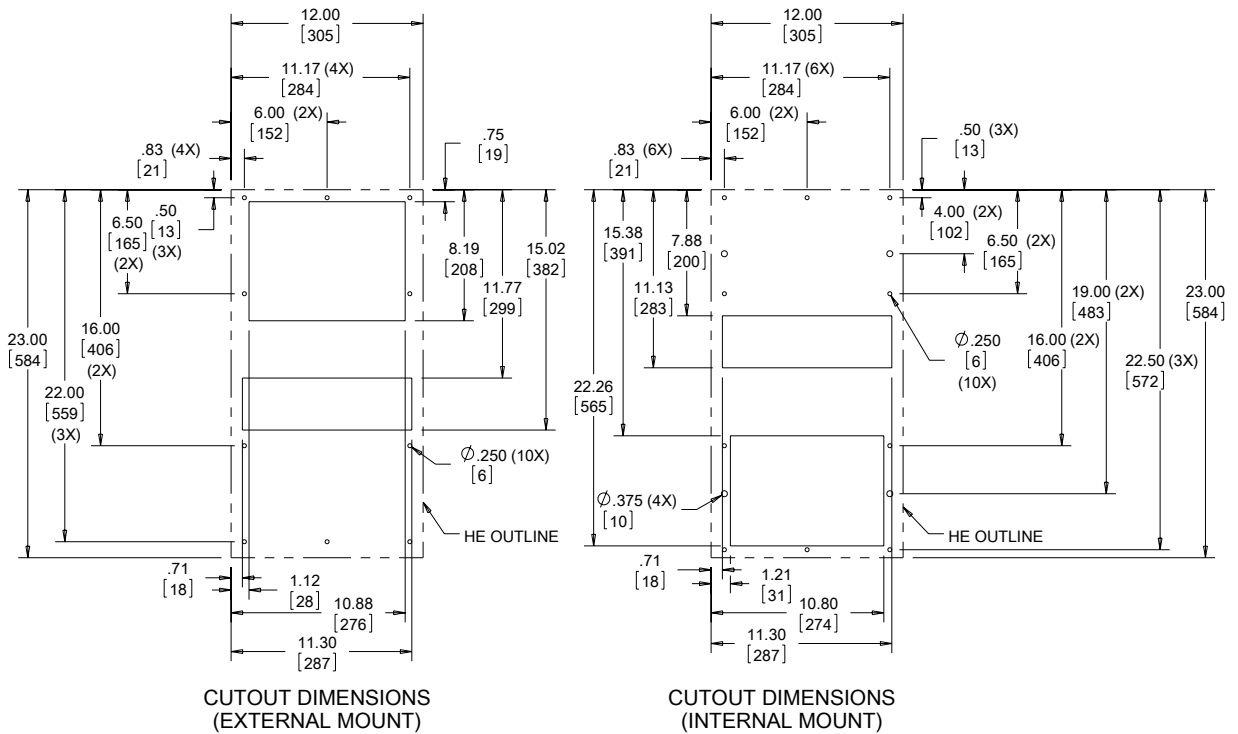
12.00
[305]

11.17 (4X)
[284]

6.00 (2X)
[152]

.83 (4X)
[21]

.75
[19]

.50
[13]
(3X)

6.50
[165]
(2X)

8.19
[208]

15.02
[382]

11.77
[299]

23.00
[584]

16.00
[406]
(2X)

22.00
[559]
(3X)

$\varnothing$.250 (10X)
[6]

HE OUTLINE

.71
[18]

1.12
[28]

10.88
[276]

11.30
[287]

CUTOUT DIMENSIONS
(EXTERNAL MOUNT)

12.00
[305]

11.17 (6X)
[284]

6.00 (2X)
[152]

.83 (6X)
[21]

.50 (3X)
[13]

15.38
[391]

7.88
[200]

4.00 (2X)
[102]

6.50 (2X)
[165]

11.13
[283]

19.00 (2X)
[483]

23.00
[584]

$\varnothing$.250
[6]
(10X)

16.00 (2X)
[406]

22.50 (3X)
[572]

22.26
[565]

$\varnothing$.375 (4X)
[10]

HE OUTLINE

.71
[18]

1.21
[31]

10.80
[274]

11.30
[287]

CUTOUT DIMENSIONS
(INTERNAL MOUNT)